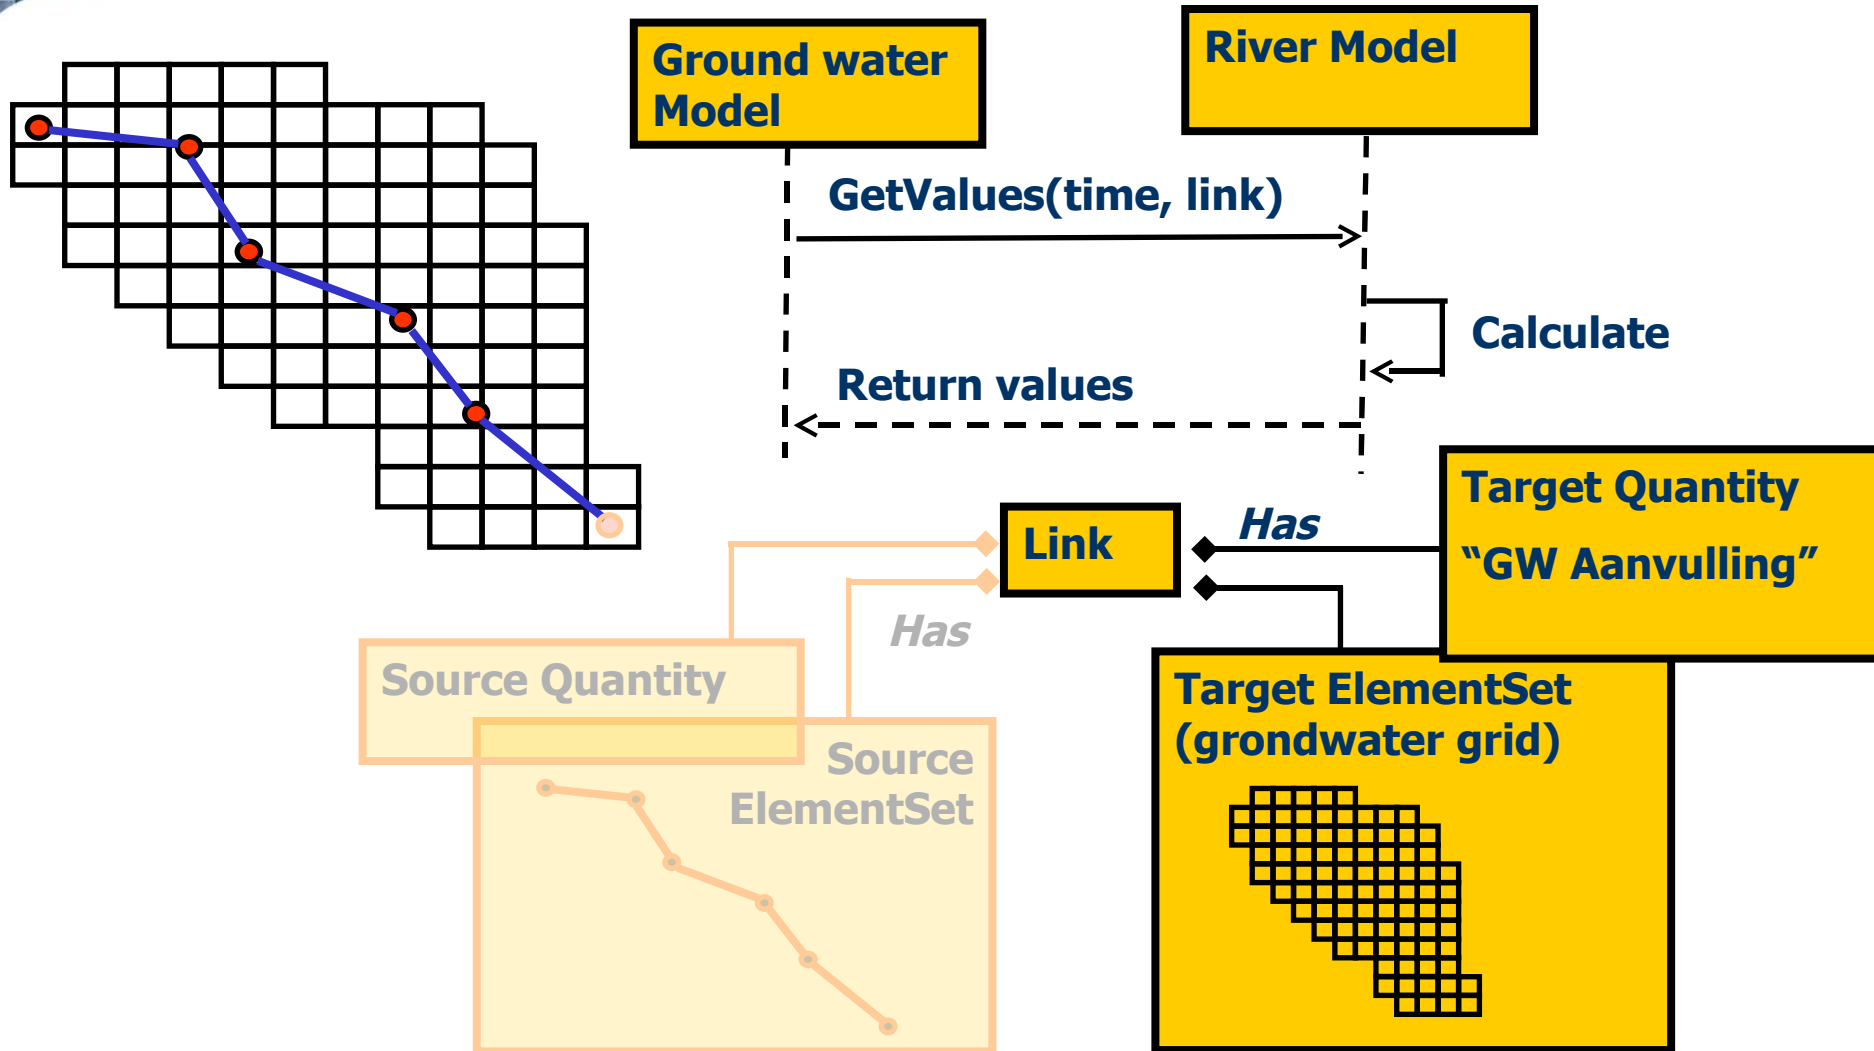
Ground water Model

River Model

GetValues(time, link)

Calculate

Return values

Link

Has

Target Quantity

"GW Aanvulling"

Has

Source Quantity

Source ElementSet

Target ElementSet (grondwater grid)